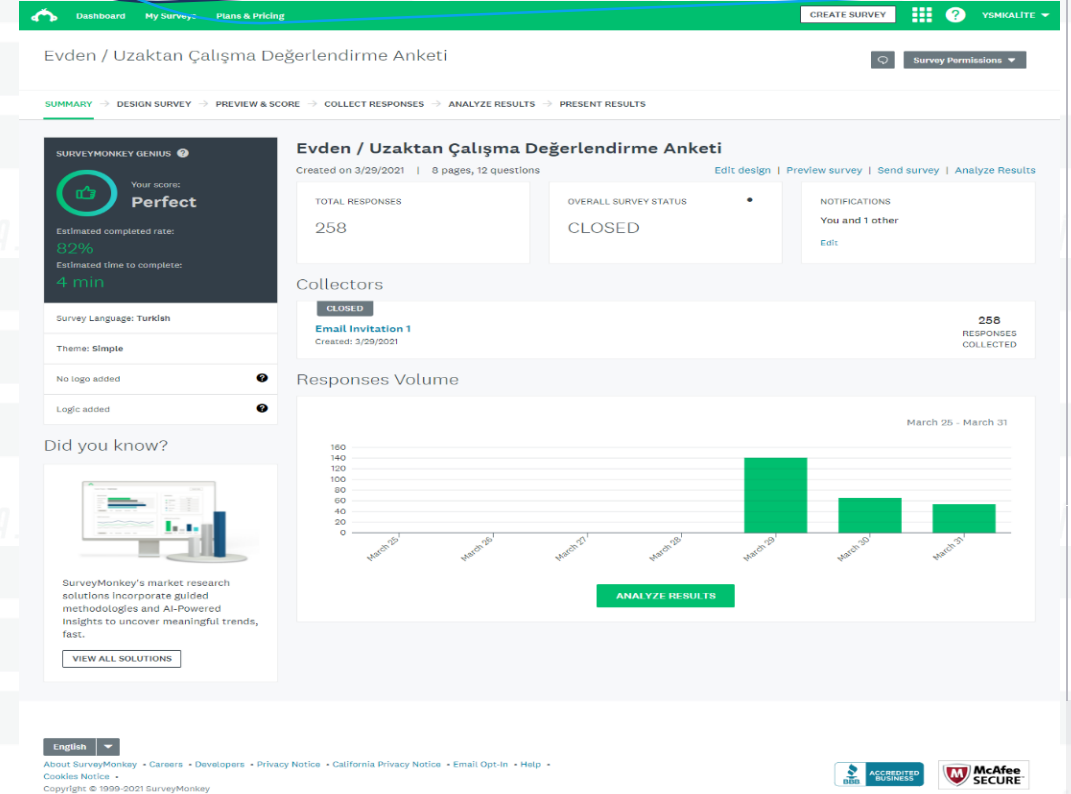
Dashboard My Surveys Plans & Pricing CREATE SURVEY YSMKALITE

Evden / Uzaktan Çalışma Değerlendirme Anketi

Survey Permissions

SUMMARY → DESIGN SURVEY → PREVIEW & SCORE → COLLECT RESPONSES → ANALYZE RESULTS → PRESENT RESULTS

SURVEYMONKEY GENIUS

Your score:
Perfect

Estimated completed rate:
82%
Estimated time to complete:
4 min

Survey Language: Turkish

Theme: Simple

No logo added

Logic added

Did you know?

SurveyMonkey's market research solutions incorporate guided methodologies and AI-Powered insights to uncover meaningful trends, fast.

VIEW ALL SOLUTIONS

Evden / Uzaktan Çalışma Değerlendirme Anketi

Created on 3/29/2021 | 8 pages, 12 questions

Edit design | Preview survey | Send survey | Analyze Results

TOTAL RESPONSES
258

OVERALL SURVEY STATUS
CLOSED

NOTIFICATIONS
You and 1 other
Edit

Collectors

CLOSED
Email Invitation 1
Created: 3/29/2021

258
RESPONSES
COLLECTED

Responses Volume

March 25 - March 31

160
140
120
100
80
60
40
20
0

March 25 March 26 March 27 March 28 March 29 March 30 March 31

ANALYZE RESULTS

English

About SurveyMonkey • Careers • Developers • Privacy Notice • California Privacy Notice • Email Opt-In • Help • Cookies Notice •
Copyright © 1999-2021 SurveyMonkey

BBB ACCREDITED BUSINESS
McAfee SECURE